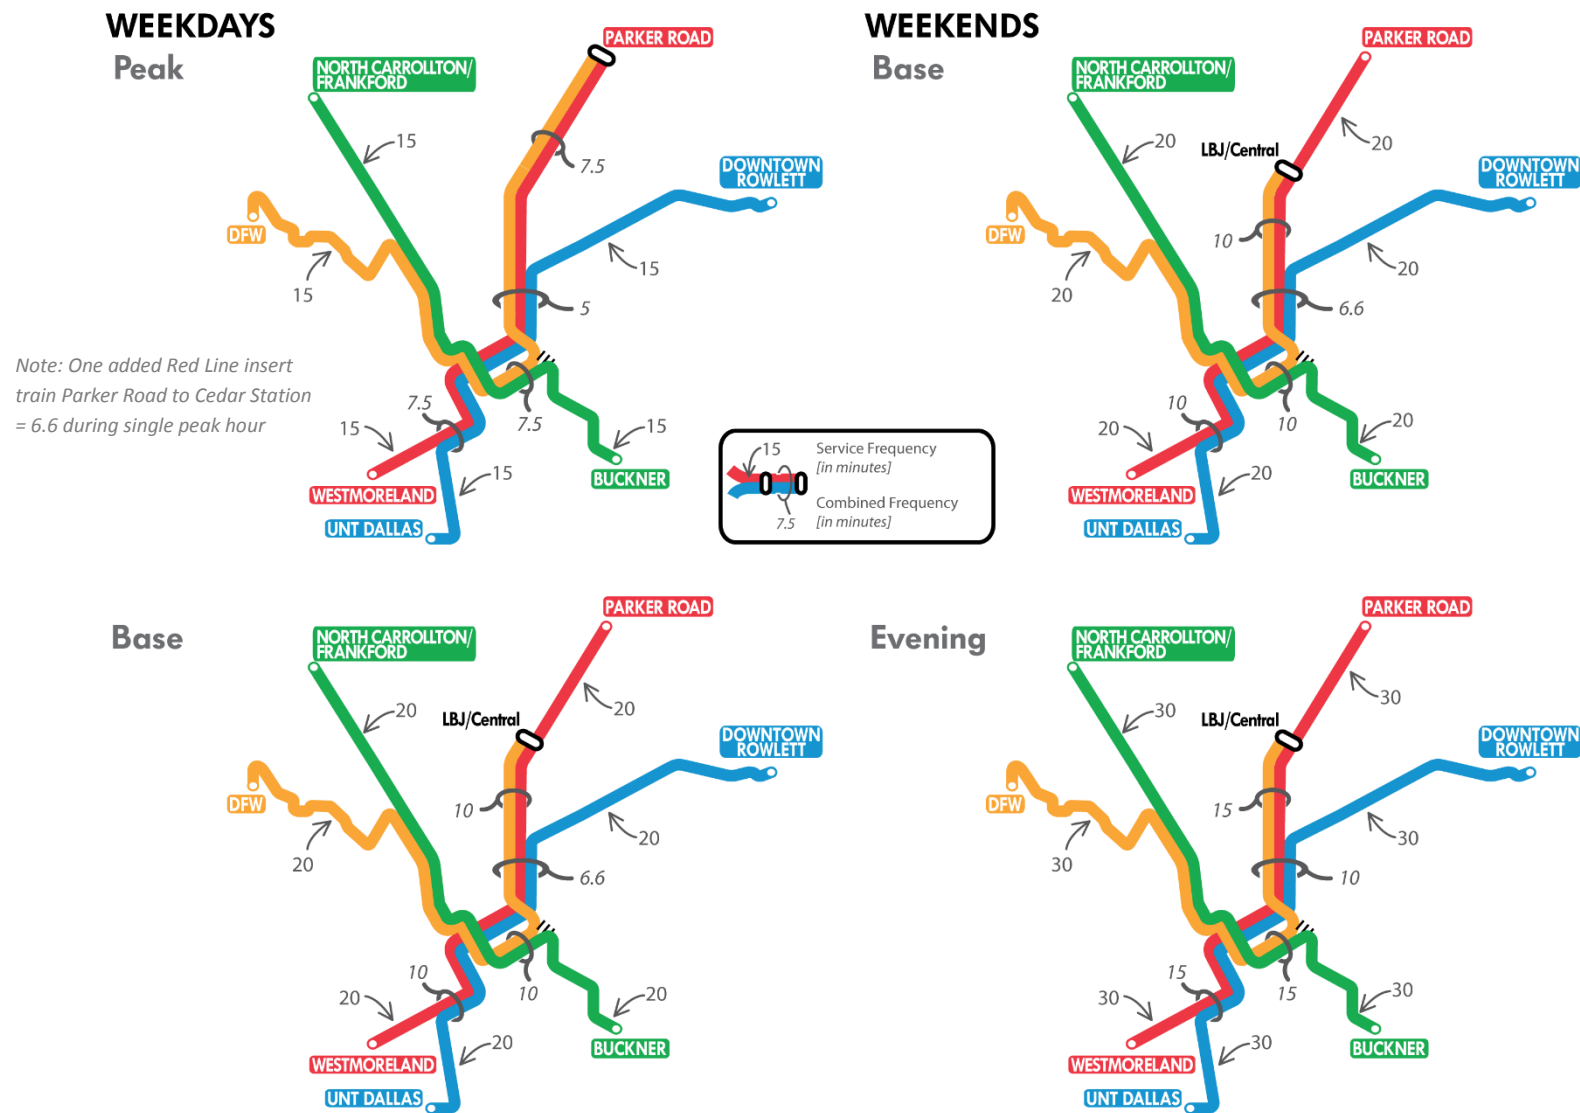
WEEKDAYS
Peak

NORTH CARROLLTON/ FRANKFORD
PARKER ROAD
15
7.5
DOWNTOWN ROWLETT
DFW
15
15
5

Note: One added Red Line insert train Parker Road to Cedar Station = 6.6 during single peak hour

7.5
15
7.5
15
15
WESTMORELAND
BUCKNER
UNT DALLAS

WEEKENDS
Base

NORTH CARROLLTON/ FRANKFORD
PARKER ROAD
20
LBJ/Central
20
DOWNTOWN ROWLETT
DFW
10
20
20
6.6
10
20
10
20
20
WESTMORELAND
BUCKNER
UNT DALLAS

15
Service Frequency [in minutes]
Combined Frequency [in minutes]
7.5

Base

NORTH CARROLLTON/ FRANKFORD
PARKER ROAD
20
LBJ/Central
20
DOWNTOWN ROWLETT
DFW
10
20
20
6.6
10
20
10
20
20
WESTMORELAND
BUCKNER
UNT DALLAS

Evening

NORTH CARROLLTON/ FRANKFORD
PARKER ROAD
30
LBJ/Central
30
DOWNTOWN ROWLETT
DFW
15
30
30
10
15
30
15
30
30
WESTMORELAND
BUCKNER
UNT DALLAS